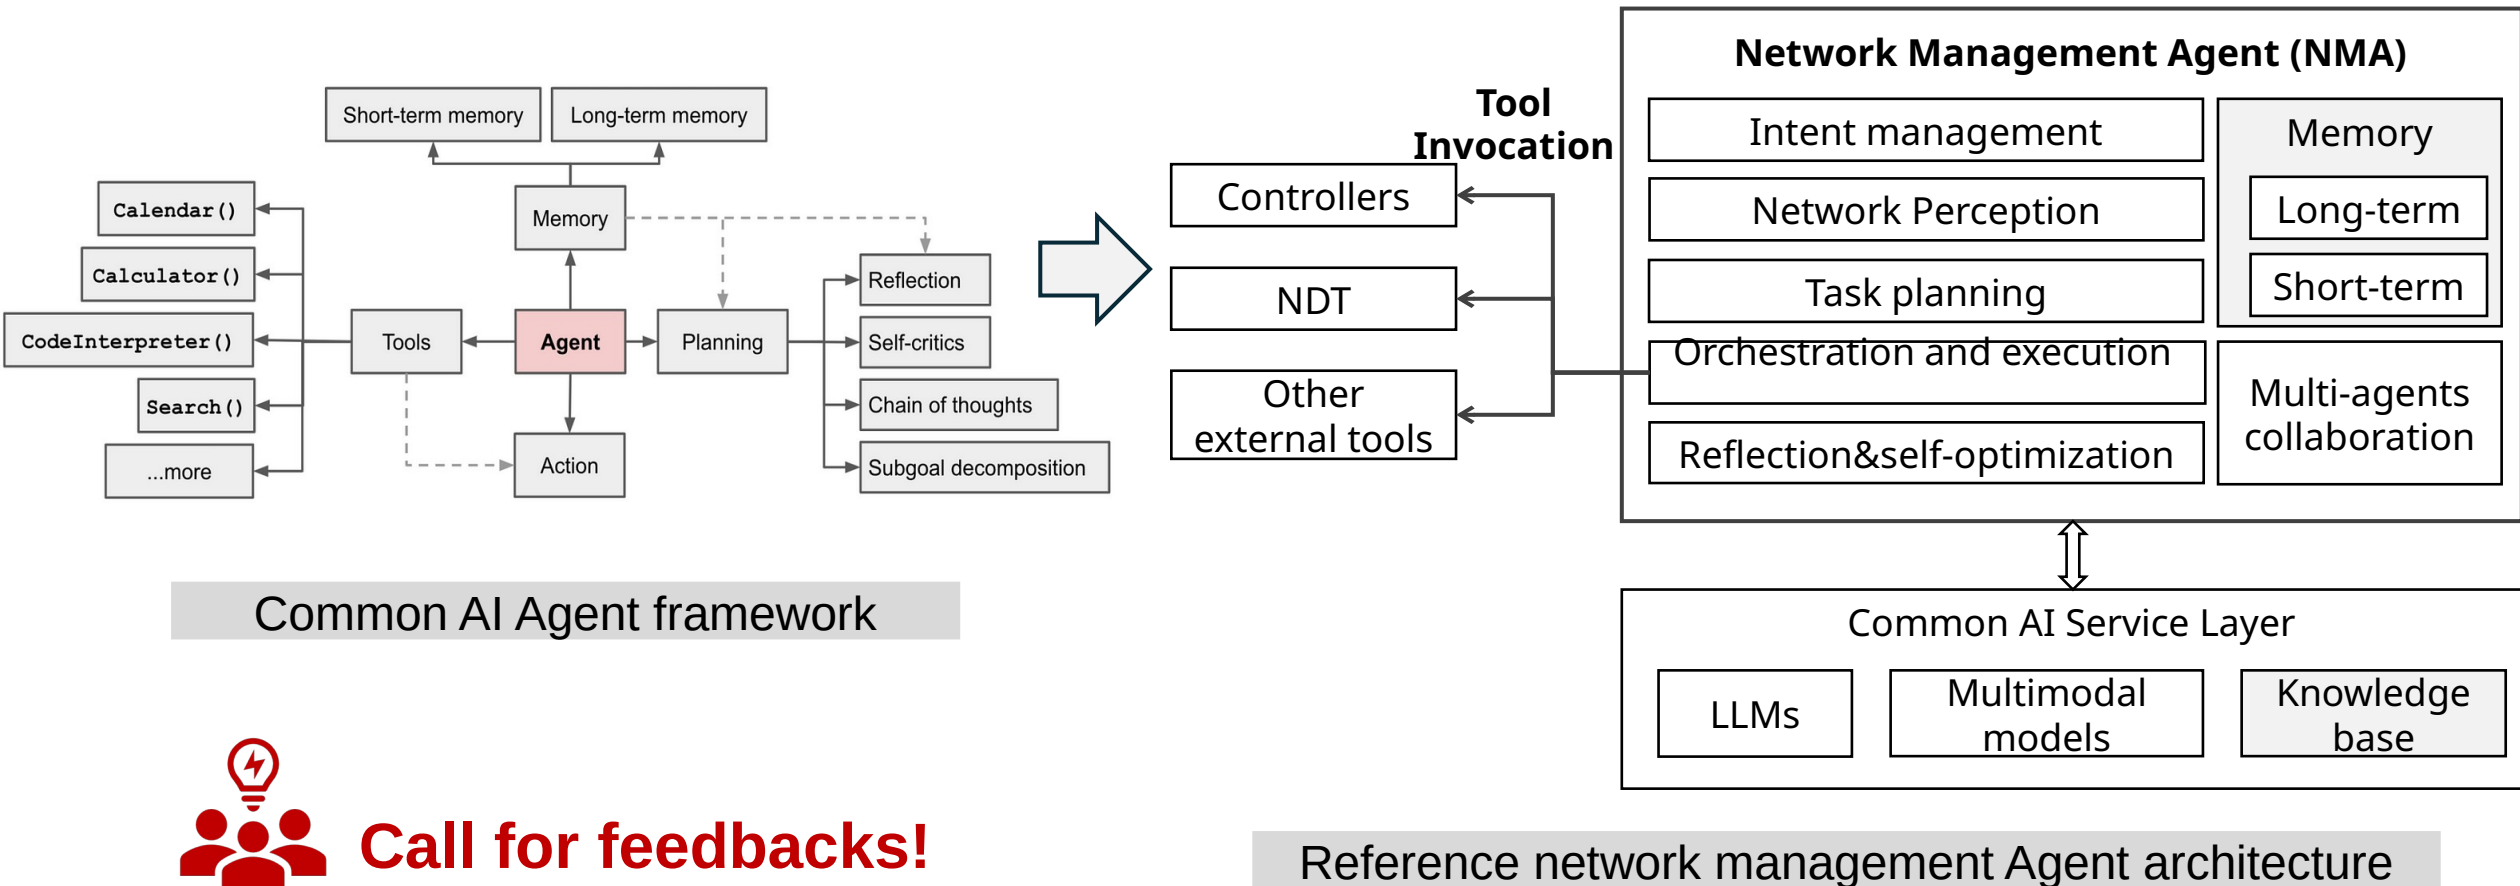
Short-term memory

Long-term memory

Calendar()

Memory

Calculator()

Reflection

CodeInterpreter()

Tools

Agent

Planning

Self-critics

Search()

Chain of thoughts

...more

Action

Subgoal decomposition

Common AI Agent framework

Call for feedbacks!

Tool Invocation

Controllers

NDT

Other external tools

Network Management Agent (NMA)

Intent management

Network Perception

Task planning

Orchestration and execution

Reflection&self-optimization

Memory

Long-term

Short-term

Multi-agents collaboration

Common AI Service Layer

LLMs

Multimodal models

Knowledge base

Reference network management Agent architecture